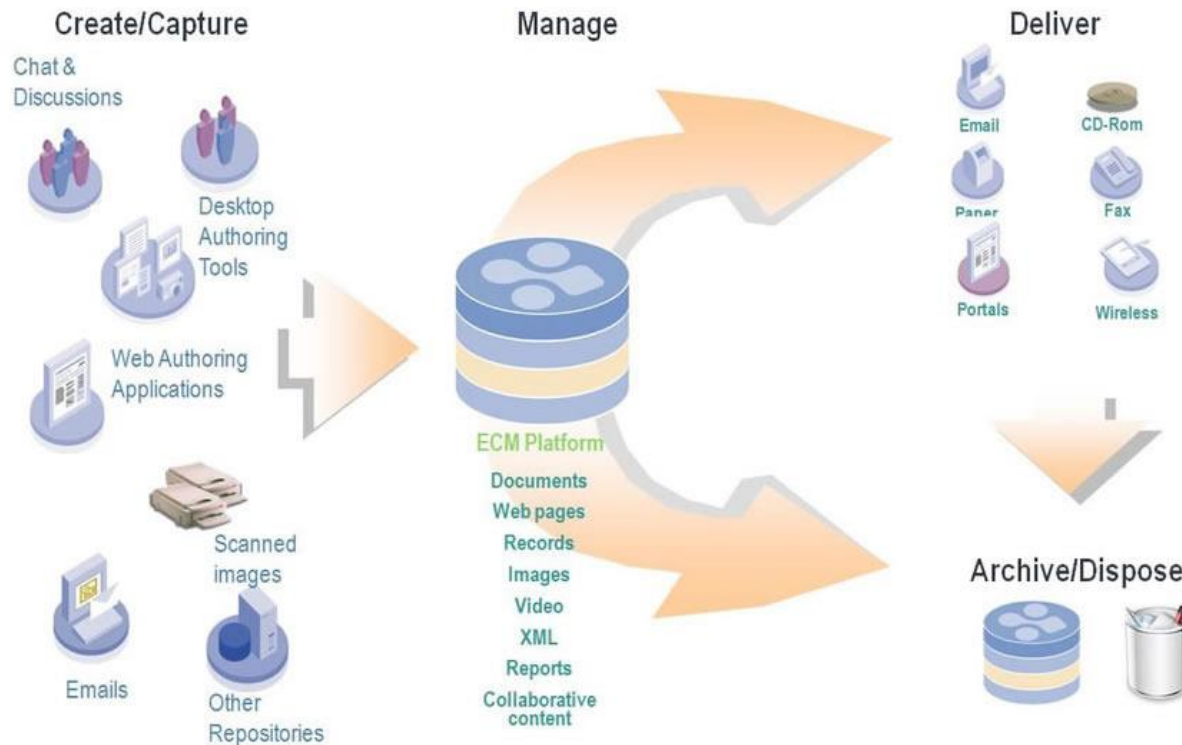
Create/Capture

Chat & Discussions

Desktop Authoring Tools

Web Authoring Applications

Scanned images

Emails

Other Repositories

Manage

ECM Platform

Documents
Web pages
Records
Images
Video
XML
Reports
Collaborative content

Deliver

Email

CD-Rom

Paper

Fax

Portals

Wireless

Archive/Dispose